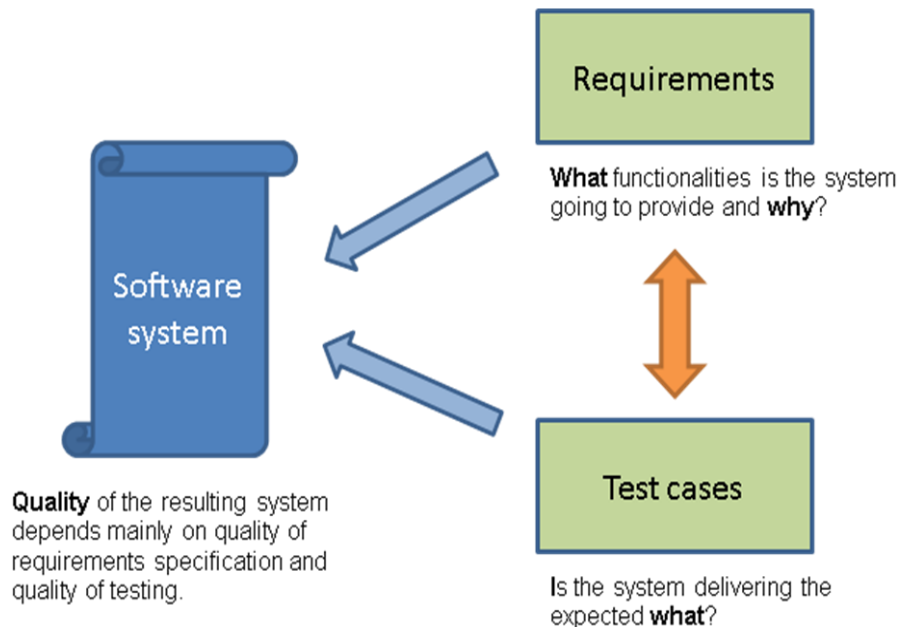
Requirements

What functionalities is the system going to provide and why?

Software system

Test cases

Quality of the resulting system depends mainly on quality of requirements specification and quality of testing.

Is the system delivering the expected what?